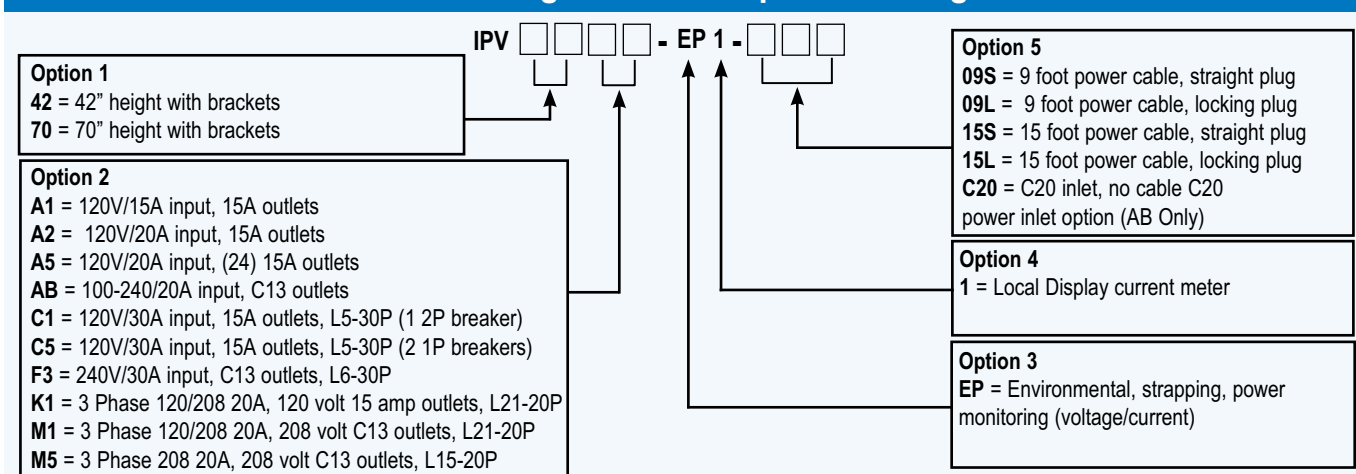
IPV ☐☐☐☐ - EP 1 - ☐☐☐

Option 1
42 = 42" height with brackets
70 = 70" height with brackets

Option 2
A1 = 120V/15A input, 15A outlets
A2 = 120V/20A input, 15A outlets
A5 = 120V/20A input, (24) 15A outlets
AB = 100-240/20A input, C13 outlets
C1 = 120V/30A input, 15A outlets, L5-30P (1 2P breaker)
C5 = 120V/30A input, 15A outlets, L5-30P (2 1P breakers)
F3 = 240V/30A input, C13 outlets, L6-30P
K1 = 3 Phase 120/208 20A, 120 volt 15 amp outlets, L21-20P
M1 = 3 Phase 120/208 20A, 208 volt C13 outlets, L21-20P
M5 = 3 Phase 208 20A, 208 volt C13 outlets, L15-20P

Option 5
09S = 9 foot power cable, straight plug
09L = 9 foot power cable, locking plug
15S = 15 foot power cable, straight plug
15L = 15 foot power cable, locking plug
C20 = C20 inlet, no cable C20 power inlet option (AB Only)

Option 4
1 = Local Display current meter

Option 3
EP = Environmental, strapping, power monitoring (voltage/current)